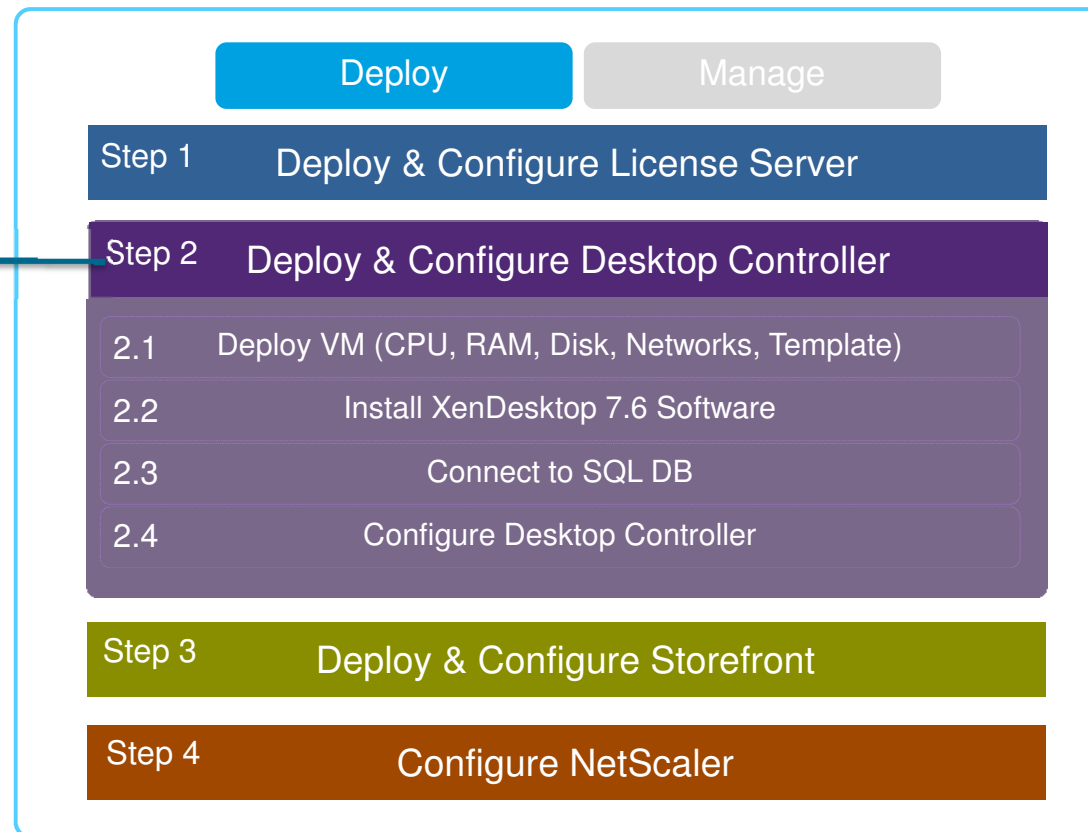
Deploy

Manage

Step 1 Deploy & Configure License Server

Step 2 Deploy & Configure Desktop Controller

2.1 Deploy VM (CPU, RAM, Disk, Networks, Template)

2.2 Install XenDesktop 7.6 Software

2.3 Connect to SQL DB

2.4 Configure Desktop Controller

Step 3 Deploy & Configure Storefront

Step 4 Configure NetScaler